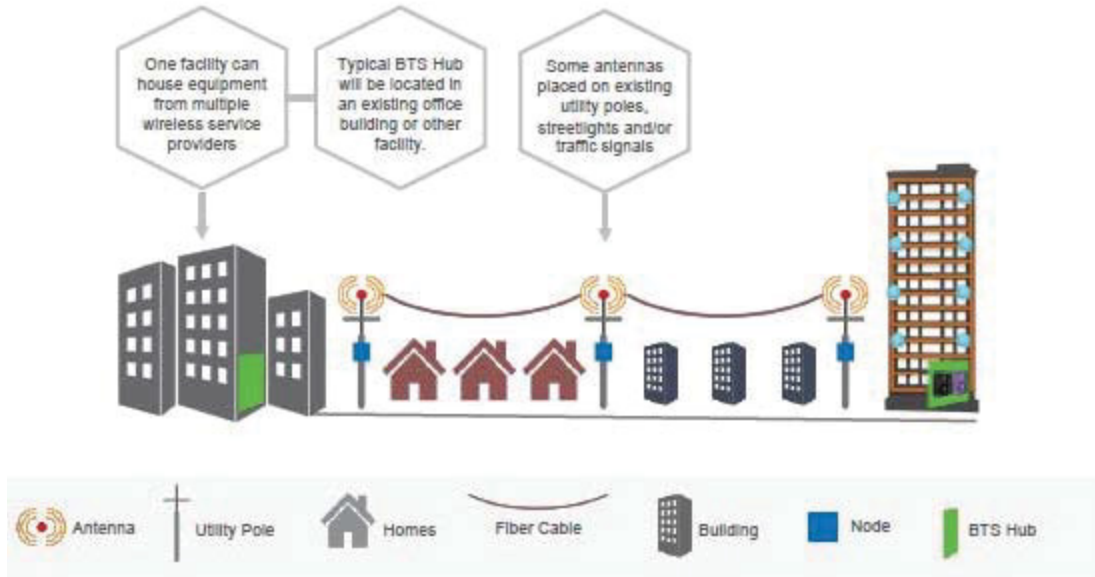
One facility can house equipment from multiple wireless service providers

Typical BTS Hub will be located in an existing office building or other facility.

Some antennas placed on existing utility poles, streetlights and/or traffic signals

Antenna

Utility Pole

Homes

Fiber Cable

Building

Node

BTS Hub